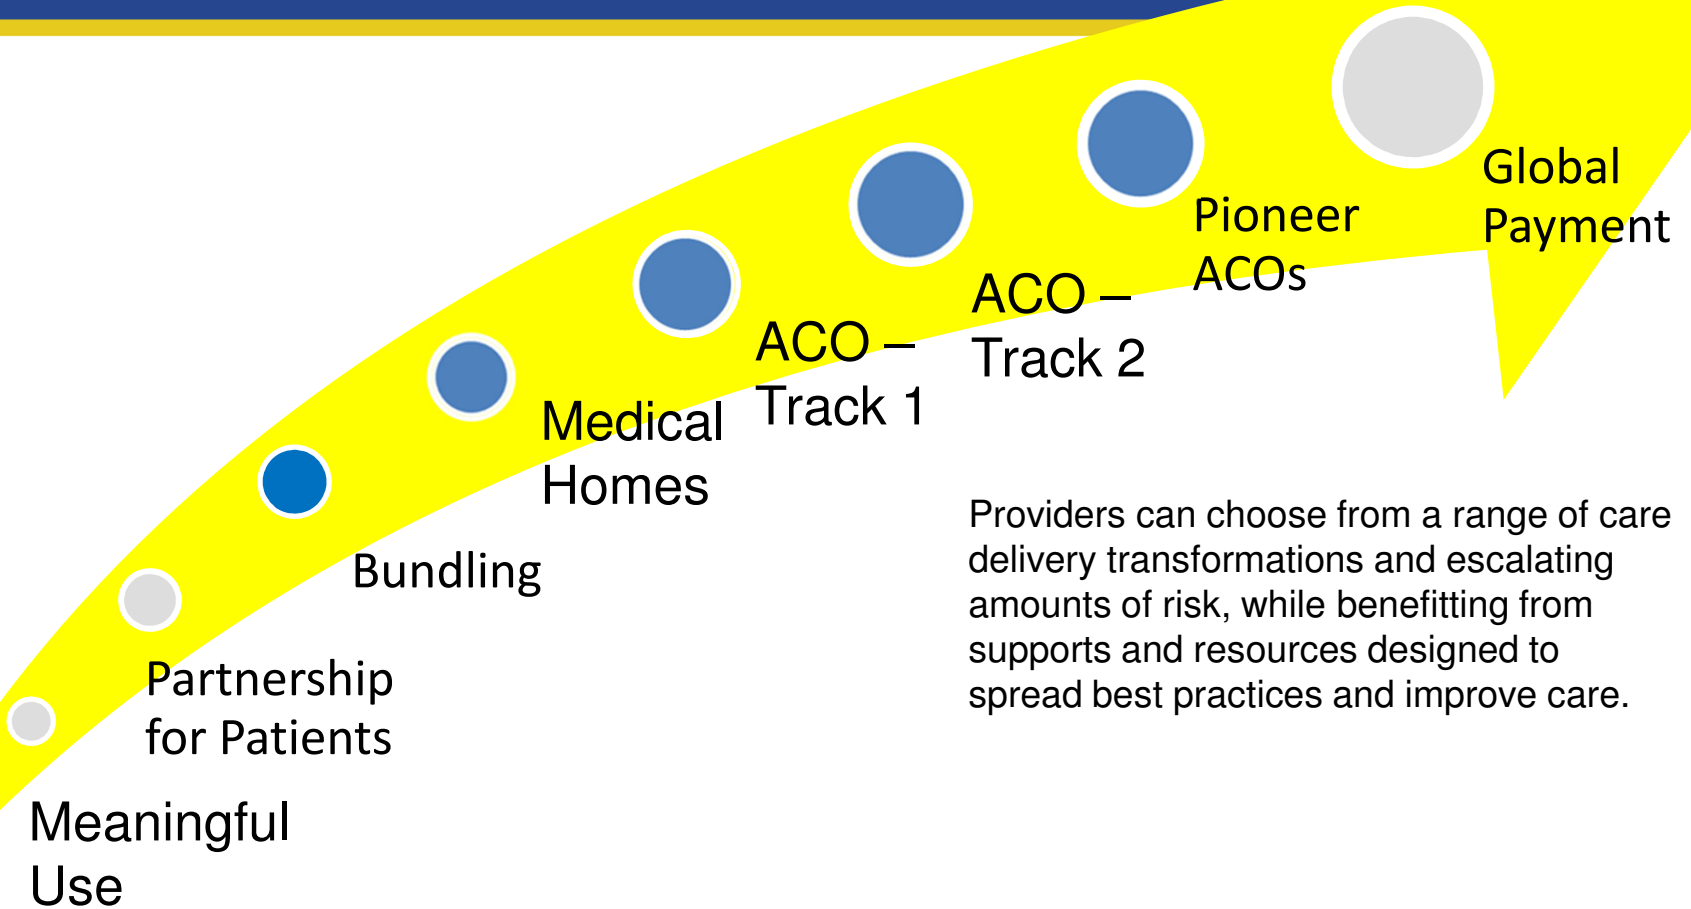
Meaningful Use

Partnership for Patients

Bundling

Medical Homes

ACO – Track 1

ACO – Track 2

Pioneer ACOs

Global Payment

Providers can choose from a range of care delivery transformations and escalating amounts of risk, while benefitting from supports and resources designed to spread best practices and improve care.